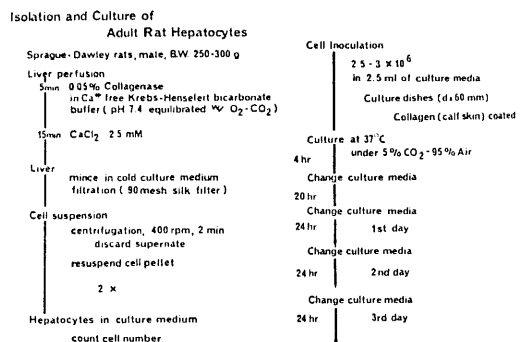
Isolation and Culture of
Adult Rat Hepatocytes

Sprague-Dawley rats, male, B.W. 250-300 g

Liver perfusion
5min 0.05% Collagenase
in Ca** free Krebs-Henseleit bicarbonate buffer ( pH 7.4 equilibrated w/ $O_2$-$CO_2$ )
15min $CaCl_2$ 2.5 mM

Liver
mince in cold culture medium
filtration ( 90mesh silk filter )

Cell suspension
centrifugation, 400 rpm, 2 min
discard supernate
resuspend cell pellet
2 ×

Hepatocytes in culture medium
count cell number

Cell Inoculation
2.5 - 3 × $10^6$
in 2.5 ml of culture media
Culture dishes (d: 60 mm)
Collagen (calf skin) coated

Culture at 37°C
under 5% $CO_2$ - 95% Air
4 hr
Change culture media
20 hr
Change culture media
24 hr 1st day
Change culture media
24 hr 2nd day
Change culture media
24 hr 3rd day